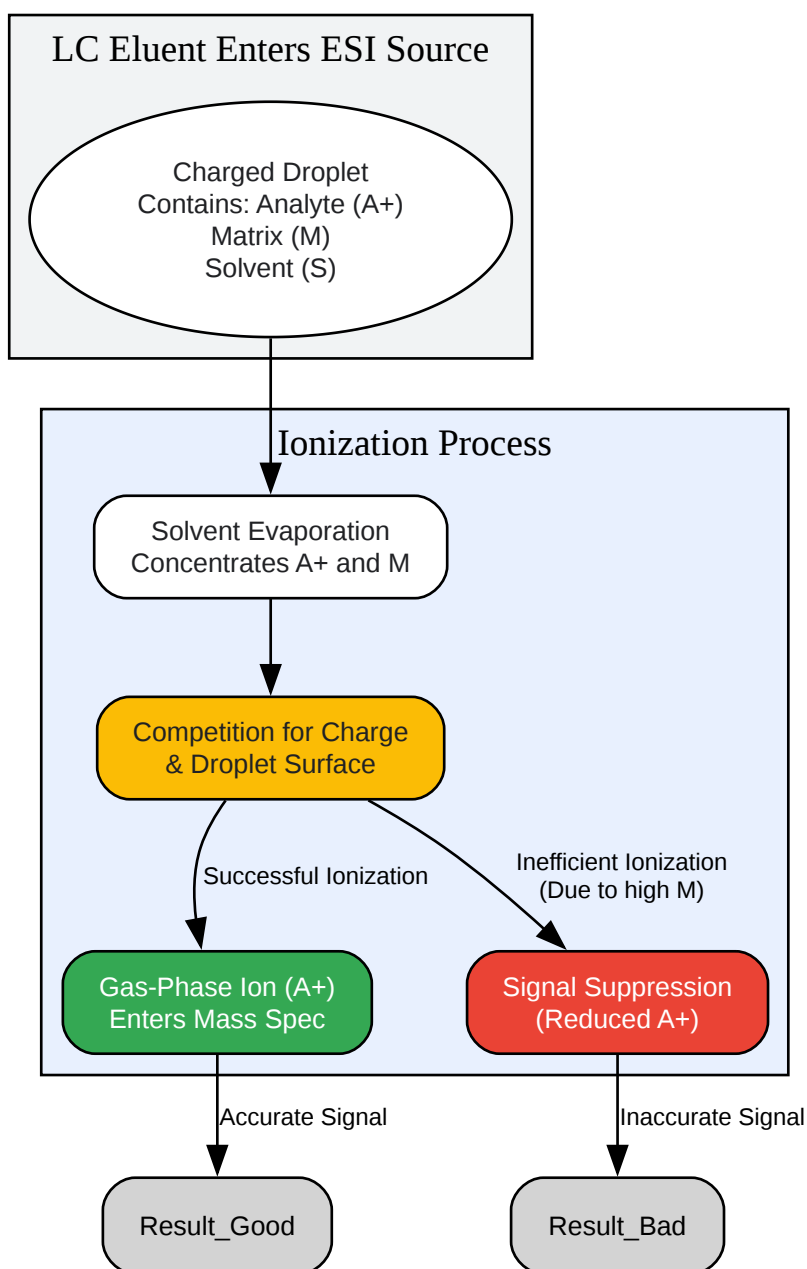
LC Eluent Enters ESI Source

Charged Droplet
Contains: Analyte (A+)
Matrix (M)
Solvent (S)

Ionization Process

Solvent Evaporation
Concentrates A+ and M

Competition for Charge
& Droplet Surface

Successful Ionization

Inefficient Ionization
(Due to high M)

Gas-Phase Ion (A+)
Enters Mass Spec

Signal Suppression
(Reduced A+)

Accurate Signal

Inaccurate Signal

Result_Good

Result_Bad